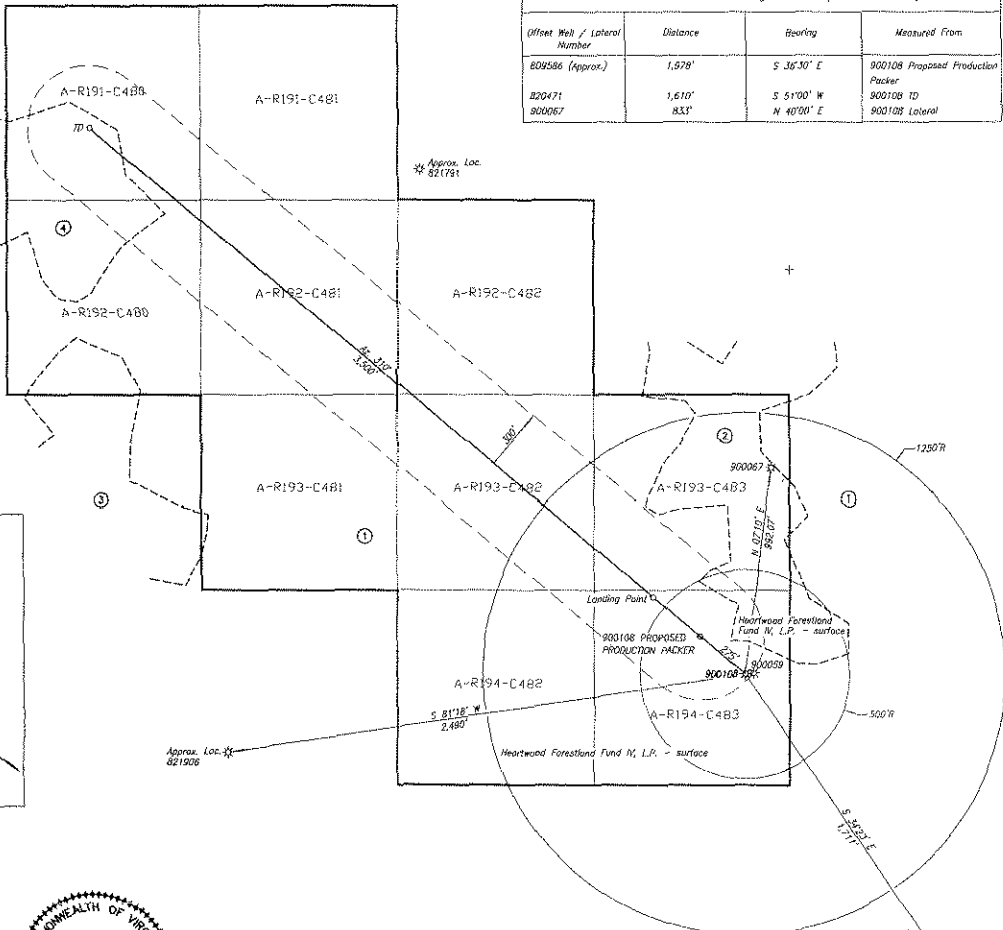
| Offset Well / Lateral Number | Distance | Bearing | Measured From |
|---|---|---|---|
| 809586 (Approx.) | 1,978' | S 36°30' E | 900108 Proposed Production Packer |
| 820471 | 1,610' | S 51°00' W | 900108 TD |
| 900067 | 833' | N 40°00' E | 900108 Lateral |

A-R191-C480

A-R191-C481

TD

Approx. Loc. 821791

④

A-R192-C481

A-R192-C482

A-R192-C480

N 51°10' W
3,500'

300'

②

1250'R

900067

③

A-R193-C481

A-R193-C482

A-R193-C483

①

①

N 07°19' E
992.07'

Landing Point

Heartwood Forestland Fund IV, L.P. - surface

900108 PROPOSED PRODUCTION PACKER

275'

900059

900108

A-R194-C482

A-R194-C483

500'R

S 81°18' W
2,490'

Approx. Loc. 821906

Heartwood Forestland Fund IV, L.P. - surface

S 35°23' E
1,717'

COMMONWEALTH OF VIR